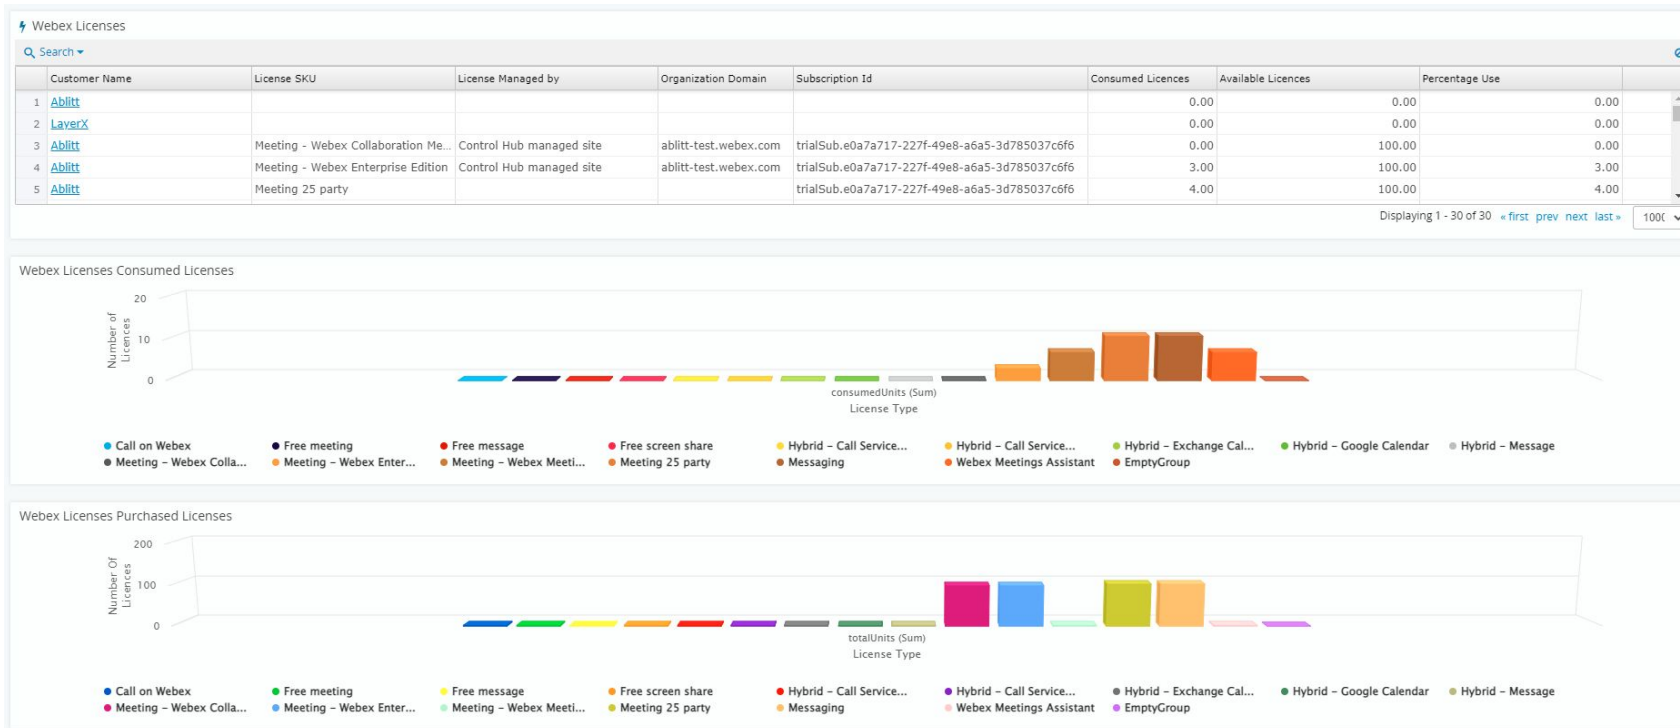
Webex Licenses

Search

| | Customer Name | License SKU | License Managed by | Organization Domain | Subscription Id | Consumed Licences | Available Licences | Percentage Use |
|---|---|---|---|---|---|---|---|---|
| 1 | Ablitt | | | | | 0.00 | 0.00 | 0.00 |
| 2 | LayerX | | | | | 0.00 | 0.00 | 0.00 |
| 3 | Ablitt | Meeting - Webex Collaboration Me... | Control Hub managed site | ablitt-test.webex.com | trialSub.e0a7a717-227f-49e8-a6a5-3d785037c6f6 | 0.00 | 100.00 | 0.00 |
| 4 | Ablitt | Meeting - Webex Enterprise Edition | Control Hub managed site | ablitt-test.webex.com | trialSub.e0a7a717-227f-49e8-a6a5-3d785037c6f6 | 3.00 | 100.00 | 3.00 |
| 5 | Ablitt | Meeting 25 party | | | trialSub.e0a7a717-227f-49e8-a6a5-3d785037c6f6 | 4.00 | 100.00 | 4.00 |

Displaying 1 - 30 of 30 « first prev next last » 100(

Webex Licenses Consumed Licenses

20
10
0
Number of Licences
consumedUnits (Sum)
License Type

Call on Webex
Free meeting
Free message
Free screen share
Hybrid - Call Service...
Hybrid - Call Service...
Hybrid - Exchange Cal...
Hybrid - Google Calendar
Hybrid - Message
Meeting - Webex Colla...
Meeting - Webex Enter...
Meeting - Webex Meeti...
Meeting 25 party
Messaging
Webex Meetings Assistant
EmptyGroup

Webex Licenses Purchased Licenses

200
100
0
Number Of Licences
totalUnits (Sum)
License Type

Call on Webex
Free meeting
Free message
Free screen share
Hybrid - Call Service...
Hybrid - Call Service...
Hybrid - Exchange Cal...
Hybrid - Google Calendar
Hybrid - Message
Meeting - Webex Colla...
Meeting - Webex Enter...
Meeting - Webex Meeti...
Meeting 25 party
Messaging
Webex Meetings Assistant
EmptyGroup